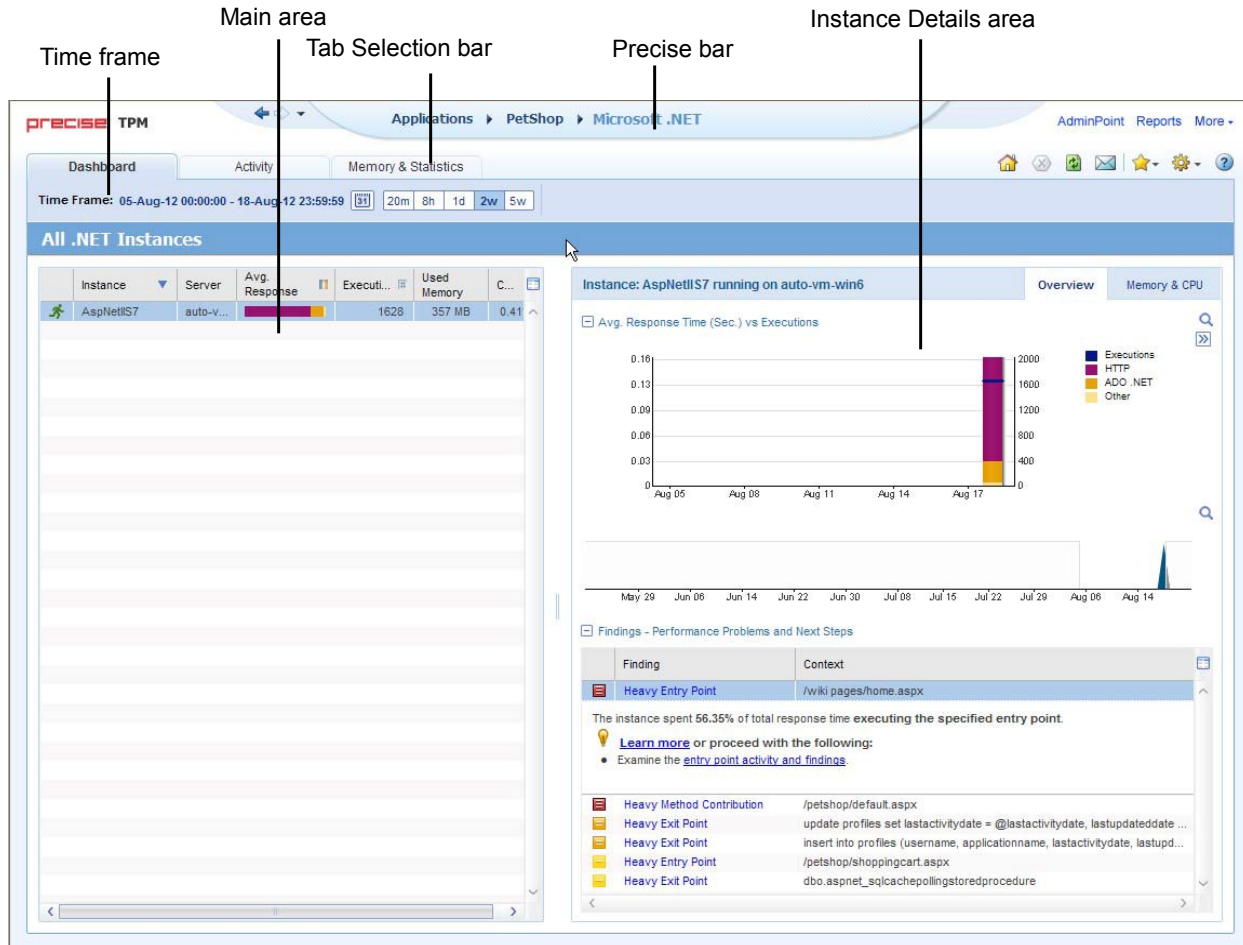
Main area

Instance Details area

Tab Selection bar

Precise bar

Time frame

precise TPM

Applications ▸ PetShop ▸ Microsoft .NET

AdminPoint Reports More

Dashboard | Activity | Memory & Statistics

Time Frame: 05-Aug-12 00:00:00 - 18-Aug-12 23:59:59 | 31 | 20m | 8h | 1d | 2w | 5w

All .NET Instances

| | Instance | Server | Avg. Response | Executi... | Used Memory | C... |
|---|---|---|---|---|---|---|
| | AspNetIIS7 | auto-v... | | 1628 | 357 MB | 0.41 |

Instance: AspNetIIS7 running on auto-vm-win6

Overview | Memory & CPU

Avg. Response Time (Sec.) vs Executions

0.16
0.13
0.09
0.06
0.03
0

2000
1600
1200
800
400
0

Aug 05 Aug 08 Aug 11 Aug 14 Aug 17

Executions
HTTP
ADO .NET
Other

May 29 Jun 06 Jun 14 Jun 22 Jun 30 Jul 08 Jul 15 Jul 22 Jul 29 Aug 06 Aug 14

Findings - Performance Problems and Next Steps

| | Finding | Context |
|---|---|---|
| | Heavy Entry Point | /wiki pages/home.aspx |

The instance spent 56.35% of total response time executing the specified entry point.

Learn more or proceed with the following:

• Examine the entry point activity and findings.

| | Finding | Context |
|---|---|---|
| | Heavy Method Contribution | /petshop/default.aspx |
| | Heavy Exit Point | update profiles set lastactivitydate = @lastactivitydate, lastupdateddate ... |
| | Heavy Exit Point | insert into profiles (username, applicationname, lastactivitydate, lastupd... |
| | Heavy Entry Point | /petshop/shoppingcart.aspx |
| | Heavy Exit Point | dbo.aspnet_sqlcachepollingstoredprocedure |